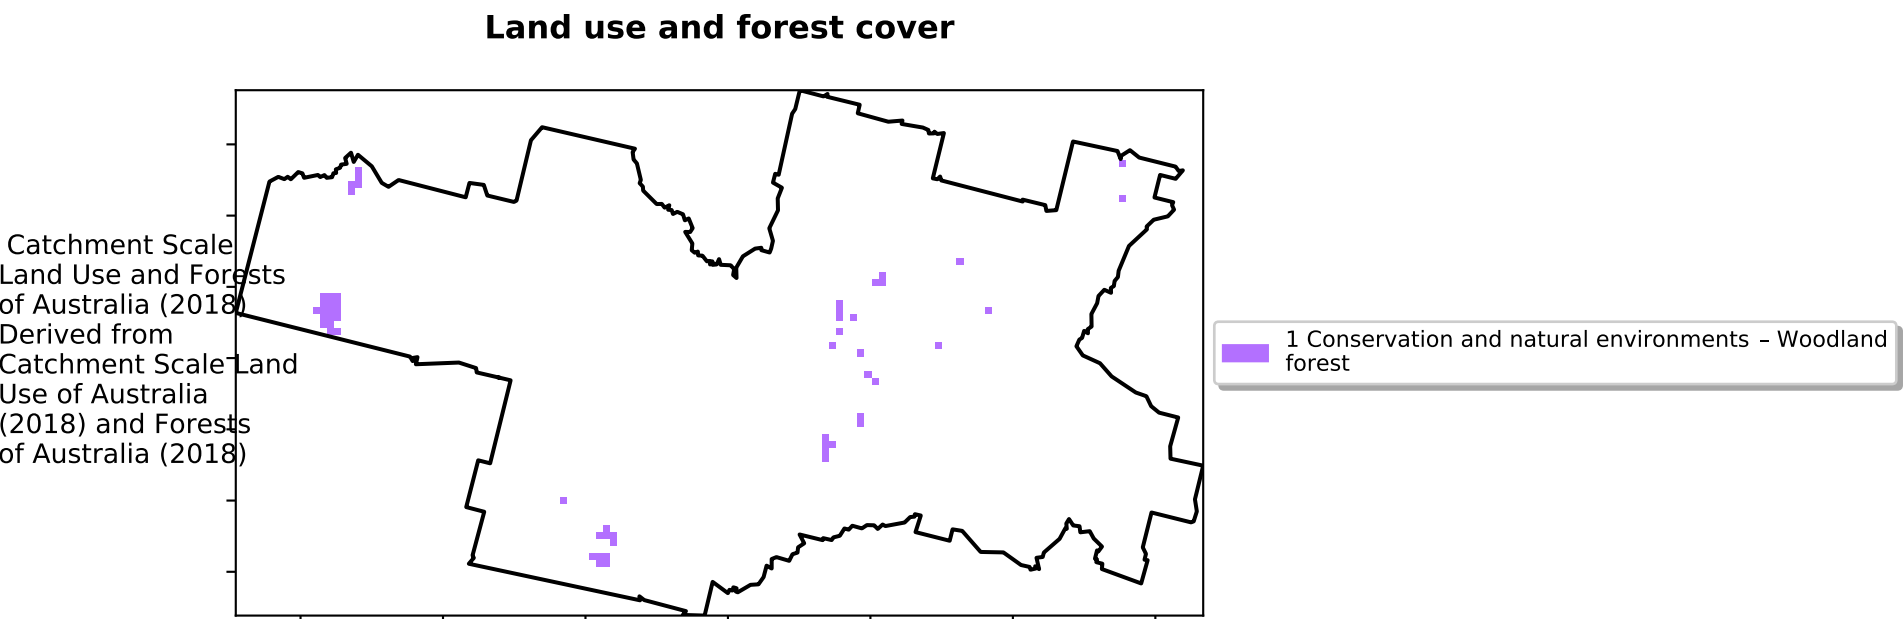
Land use and forest cover

Catchment Scale Land Use and Forests of Australia (2018) Derived from Catchment Scale Land Use of Australia (2018) and Forests of Australia (2018)

1 Conservation and natural environments – Woodland forest